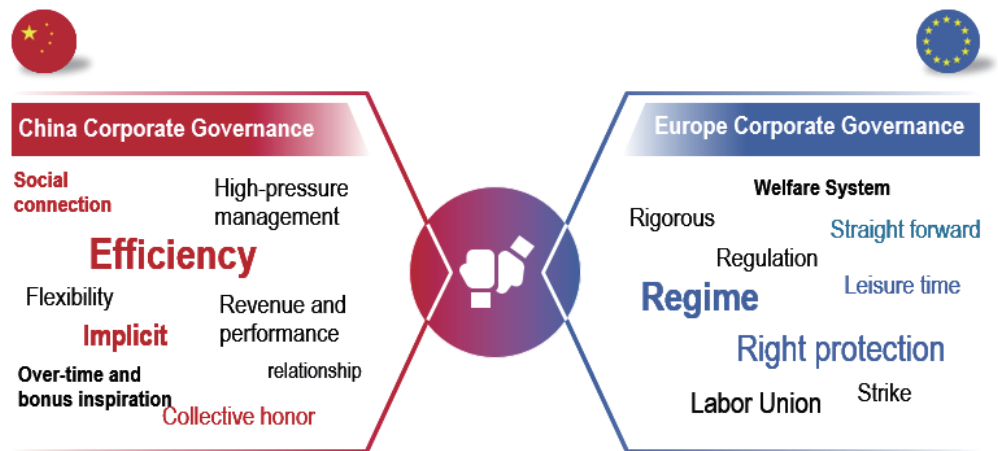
China Corporate Governance

Social connection

High-pressure management

Efficiency

Flexibility

Revenue and performance

Implicit

relationship

Over-time and bonus inspiration

Collective honor

Europe Corporate Governance

Welfare System

Rigorous

Straight forward

Regulation

Leisure time

Regime

Right protection

Strike

Labor Union